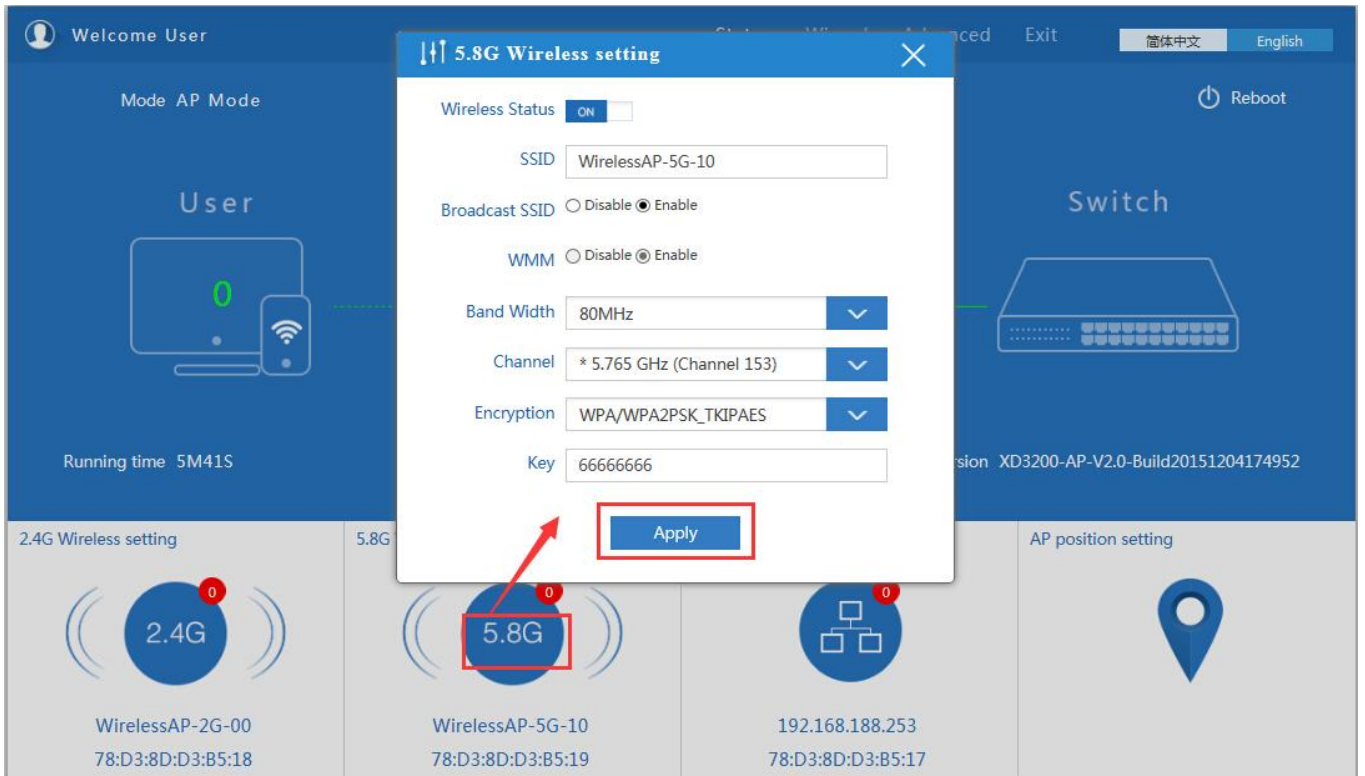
Welcome User

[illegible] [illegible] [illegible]nced Exit 简体中文 English

Mode AP Mode

Reboot

User

0

Switch

Running time 5M41S

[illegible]rsion XD3200-AP-V2.0-Build20151204174952

5.8G Wireless setting

Wireless Status ON

SSID WirelessAP-5G-10

Broadcast SSID ○ Disable ◉ Enable

WMM ○ Disable ◉ Enable

Band Width 80MHz

Channel * 5.765 GHz (Channel 153)

Encryption WPA/WPA2PSK_TKIPAES

Key 66666666

Apply

2.4G Wireless setting

5.8G

AP position setting

0

2.4G

WirelessAP-2G-00

78:D3:8D:D3:B5:18

0

5.8G

WirelessAP-5G-10

78:D3:8D:D3:B5:19

0

192.168.188.253

78:D3:8D:D3:B5:17